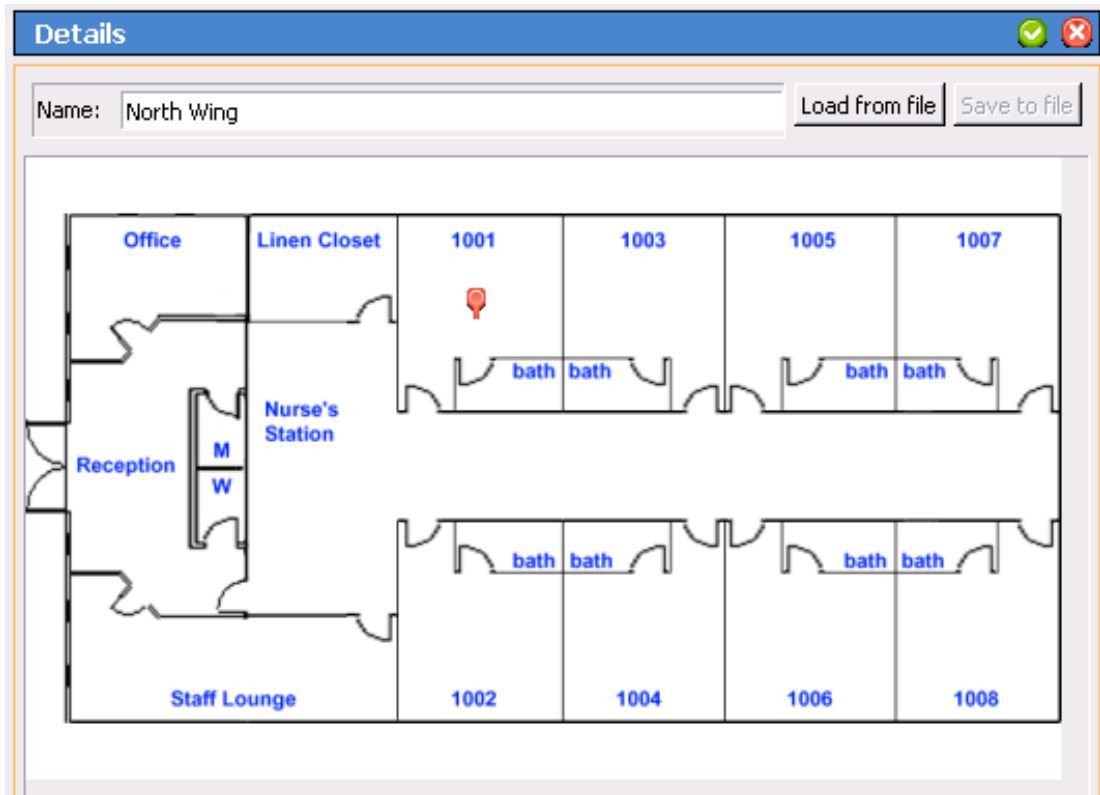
Details

Name: North Wing

Load from file

Save to file

Office

Linen Closet

1001

1003

1005

1007

bath bath

bath bath

Nurse's Station

M

W

Reception

bath bath

bath bath

Staff Lounge

1002

1004

1006

1008